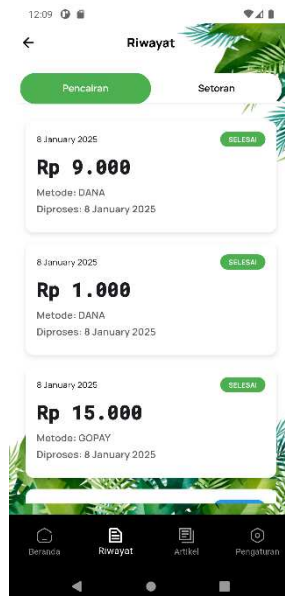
12:09

Riwayat

Pencairan

Setoran

8 January 2025

SELESAI

Rp 9.000

Metode: DANA

Diproses: 8 January 2025

8 January 2025

SELESAI

Rp 1.000

Metode: DANA

Diproses: 8 January 2025

8 January 2025

SELESAI

Rp 15.000

Metode: GOPAY

Diproses: 8 January 2025

Beranda

Riwayat

Artikel

Pengaturan